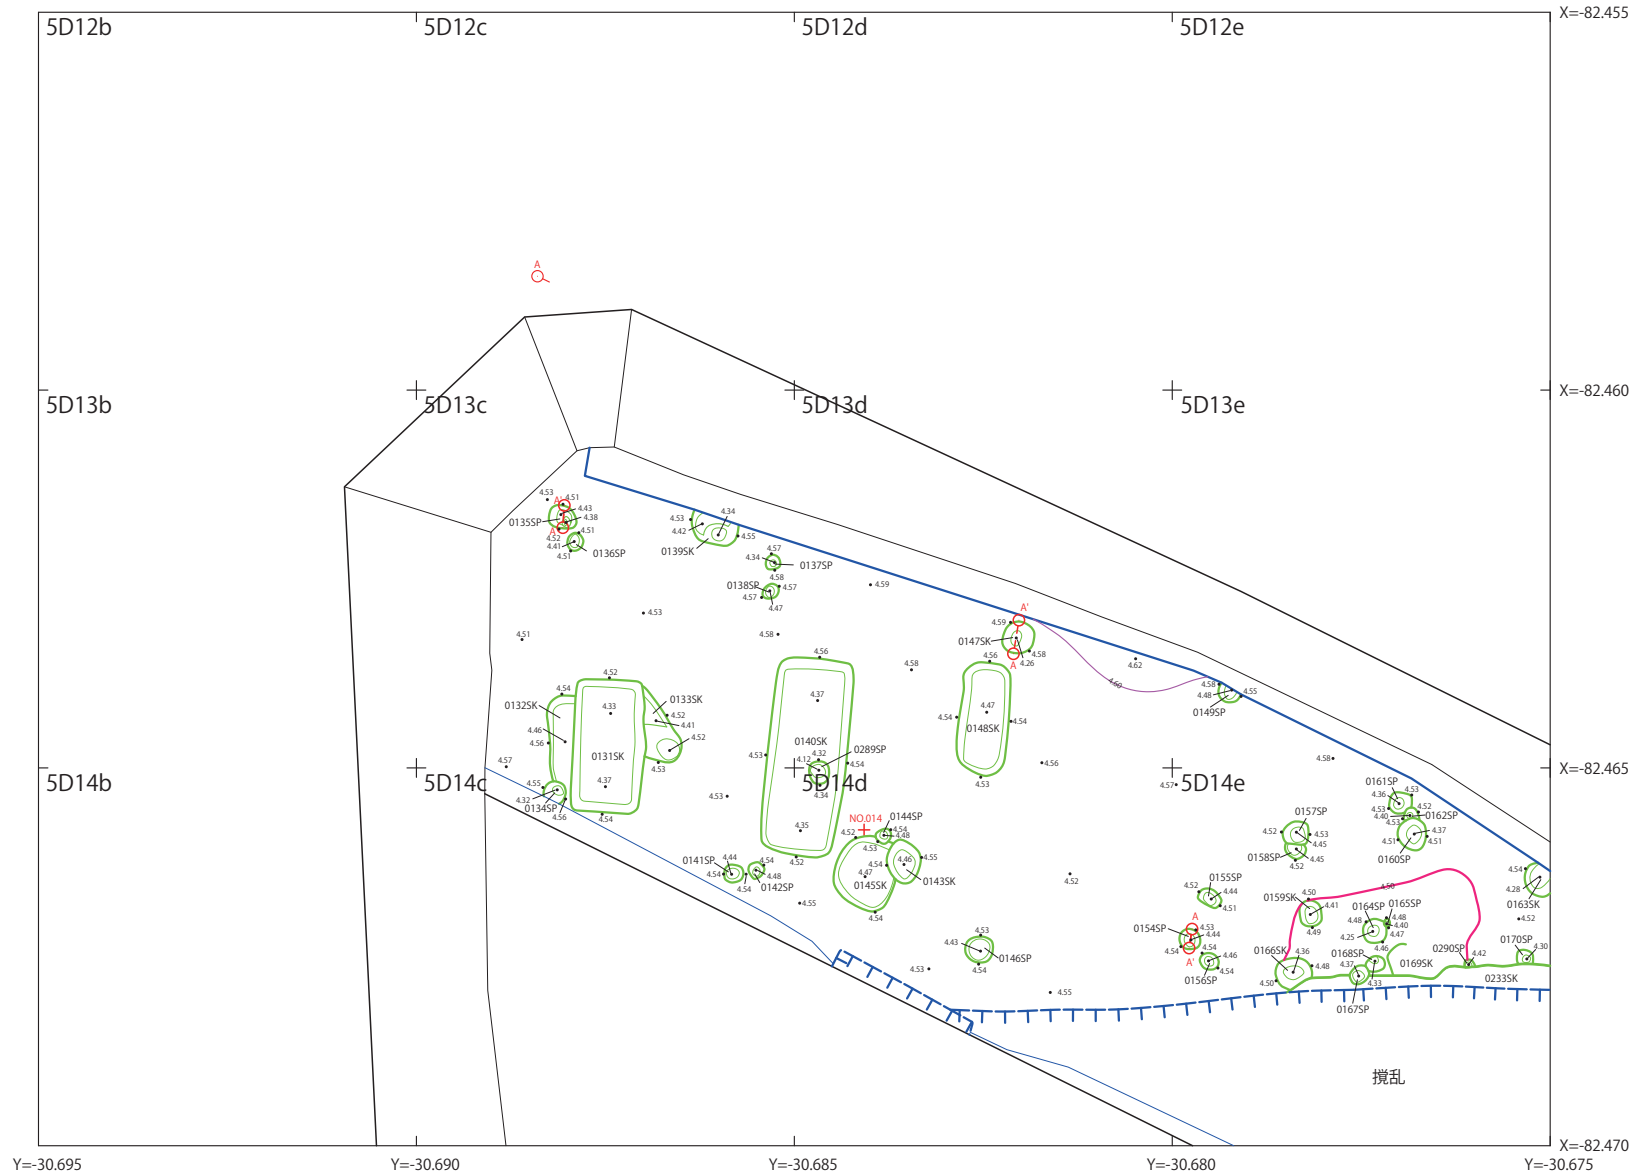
5D12b
5D12c
5D12d
5D12e
X=-82.455

A

5D13b
5D13c
5D13d
5D13e
X=-82.460

4.53
4.51
4.43
4.38
0135SP
4.51
4.52
4.41
4.51
0136SP
4.53
4.42
4.34
4.55
0139SK
4.57
4.34
0137SP
4.58
0138SP
4.57
4.57
4.47
4.59
4.53
4.51
4.58

A'
4.59
0147SK
4.58
4.56
4.26
A
4.62
4.60
4.58
4.48
4.55
0149SP

4.52
4.54
0133SK
0132SK
4.33
4.52
4.41
4.46
4.52
4.56
0131SK
4.53
4.57
4.37
4.55
4.32
0134SP
4.56
4.54
4.56
4.37
0140SK
4.32
0289SP
4.53
4.12
4.54
4.34
4.53
4.35
4.58
4.54
4.47
4.54
0148SK
4.53
4.56

5D14b
5D14c
5D14d
5D14e
X=-82.465

NO.014
0144SP
4.52
4.54
4.48
4.53
4.46
4.55
4.54
4.47
0145SK
0143SK
4.54
0141SP
4.44
4.54
4.54
4.48
4.54
0142SP
4.52
4.55
4.52

4.58
4.57
0161SP
4.53
4.36
4.52
4.53
0162SP
4.40
4.53
4.37
4.51
4.51
0160SP
0157SP
4.52
4.53
4.45
0158SP
4.45
4.52
0155SP
4.52
4.44
4.51
0159SK
4.50
4.41
4.49
4.50
0164SP
0165SP
4.48
4.48
4.40
4.47
4.25
4.54
4.28
0163SK
4.52
A
0154SP
4.53
4.44
4.54
4.46
4.54
A'
0156SP
0166SK
4.36
4.48
4.50
0168SP
4.37
4.46
0169SK
4.33
0167SP
0290SP
4.42
0170SP
4.30
0233SK
4.53
4.43
0146SP
4.54
4.53
4.55

撹乱

X=-82.470
Y=-30.695
Y=-30.690
Y=-30.685
Y=-30.680
Y=-30.675